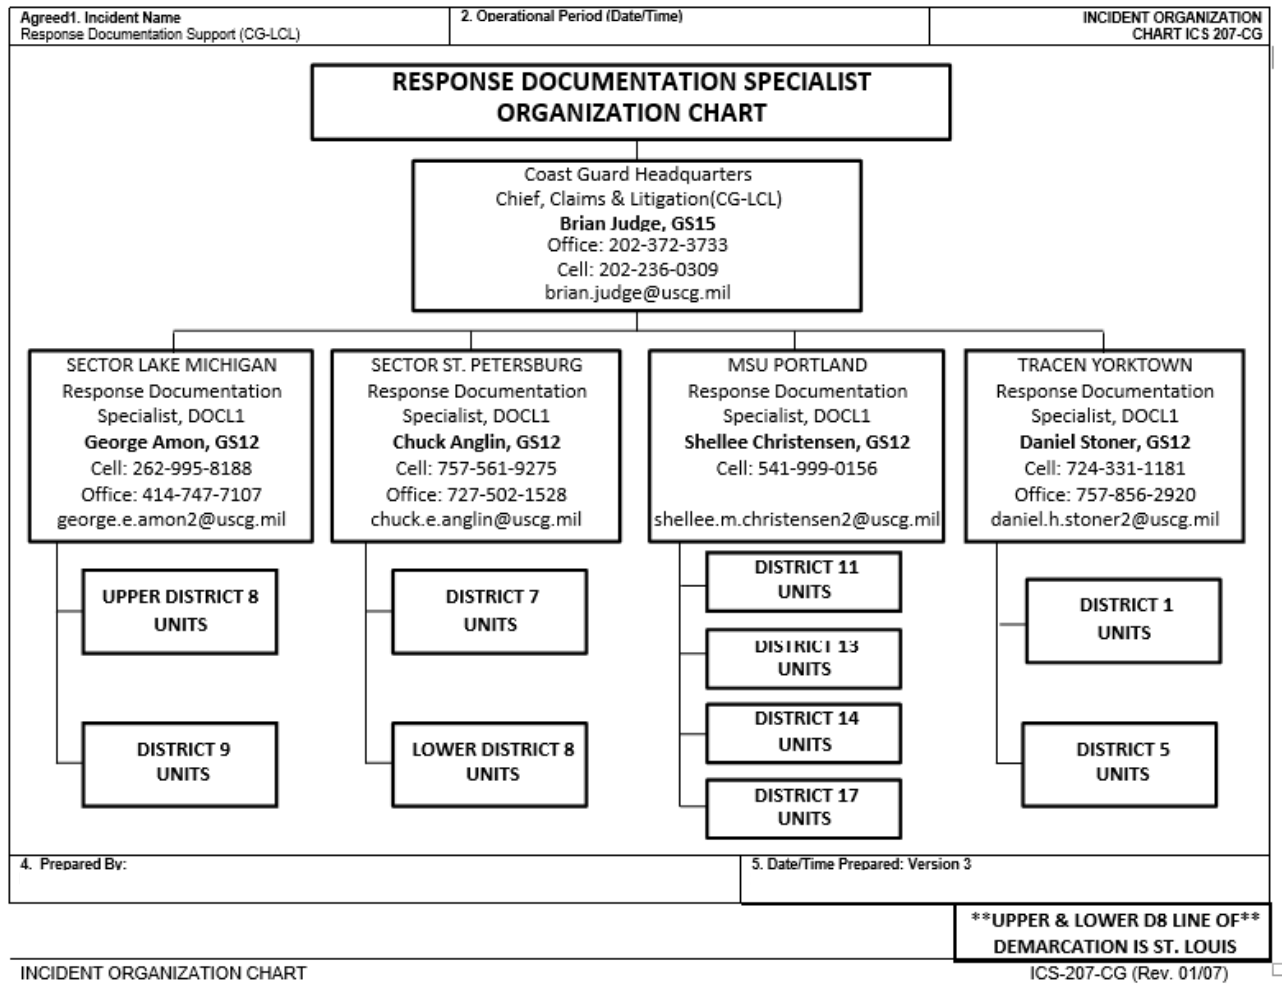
Agreed1. Incident Name
Response Documentation Support (CG-LCL)

2. Operational Period (Date/Time)

INCIDENT ORGANIZATION CHART ICS 207-CG

RESPONSE DOCUMENTATION SPECIALIST ORGANIZATION CHART

Coast Guard Headquarters
Chief, Claims & Litigation(CG-LCL)
Brian Judge, GS15
Office: 202-372-3733
Cell: 202-236-0309
brian.judge@uscg.mil

SECTOR LAKE MICHIGAN
Response Documentation Specialist, DOCL1
George Amon, GS12
Cell: 262-995-8188
Office: 414-747-7107
george.e.amon2@uscg.mil

UPPER DISTRICT 8 UNITS

DISTRICT 9 UNITS

SECTOR ST. PETERSBURG
Response Documentation Specialist, DOCL1
Chuck Anglin, GS12
Cell: 757-561-9275
Office: 727-502-1528
chuck.e.anglin@uscg.mil

DISTRICT 7 UNITS

LOWER DISTRICT 8 UNITS

MSU PORTLAND
Response Documentation Specialist, DOCL1
Shellee Christensen, GS12
Cell: 541-999-0156
shellee.m.christensen2@uscg.mil

DISTRICT 11 UNITS

DISTRICT 13 UNITS

DISTRICT 14 UNITS

DISTRICT 17 UNITS

TRACEN YORKTOWN
Response Documentation Specialist, DOCL1
Daniel Stoner, GS12
Cell: 724-331-1181
Office: 757-856-2920
daniel.h.stoner2@uscg.mil

DISTRICT 1 UNITS

DISTRICT 5 UNITS

4. Prepared By:

5. Date/Time Prepared: Version 3

**UPPER & LOWER D8 LINE OF** DEMARCATION IS ST. LOUIS

INCIDENT ORGANIZATION CHART

ICS-207-CG (Rev. 01/07)